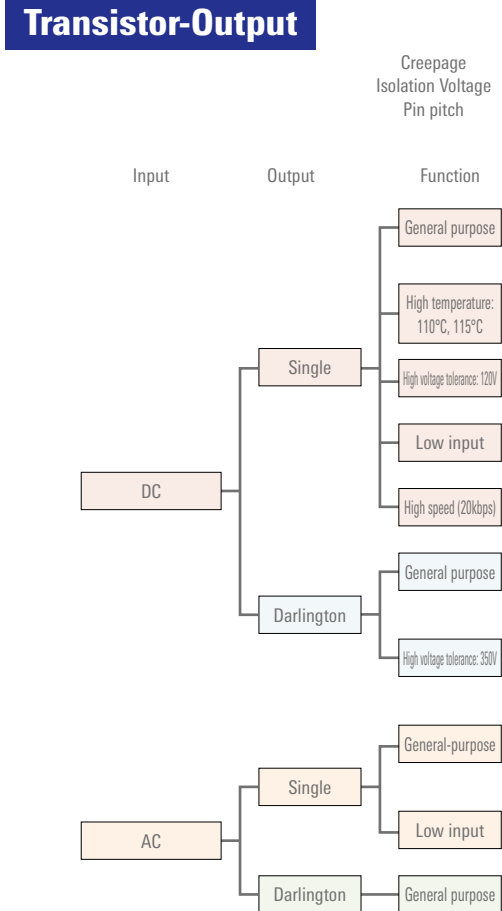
Transistor-Output

Creepage
Isolation Voltage
Pin pitch

Input

Output

Function

General purpose

High temperature: 110°C, 115°C

Single

High voltage tolerance: 120V

Low input

DC

High speed (20kbps)

General purpose

Darlington

High voltage tolerance: 350V

General-purpose

Single

AC

Low input

Darlington

General purpose